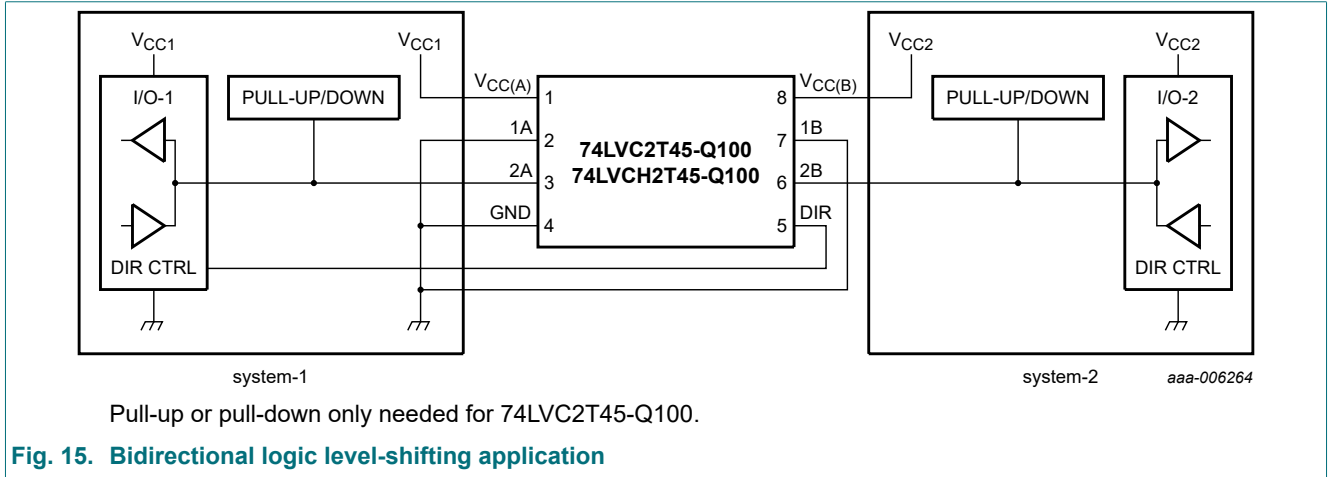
$V_{CC1}$

I/O-1

PULL-UP/DOWN

DIR CTRL

$V_{CC1}$

$V_{CC(A)}$ 1

1A 2

2A 3

GND 4

74LVC2T45-Q100
74LVCH2T45-Q100

8 $V_{CC(B)}$

7 1B

6 2B

5 DIR

$V_{CC2}$

PULL-UP/DOWN

$V_{CC2}$

I/O-2

DIR CTRL

system-1

system-2

aaa-006264

Pull-up or pull-down only needed for 74LVC2T45-Q100.

Fig. 15. Bidirectional logic level-shifting application